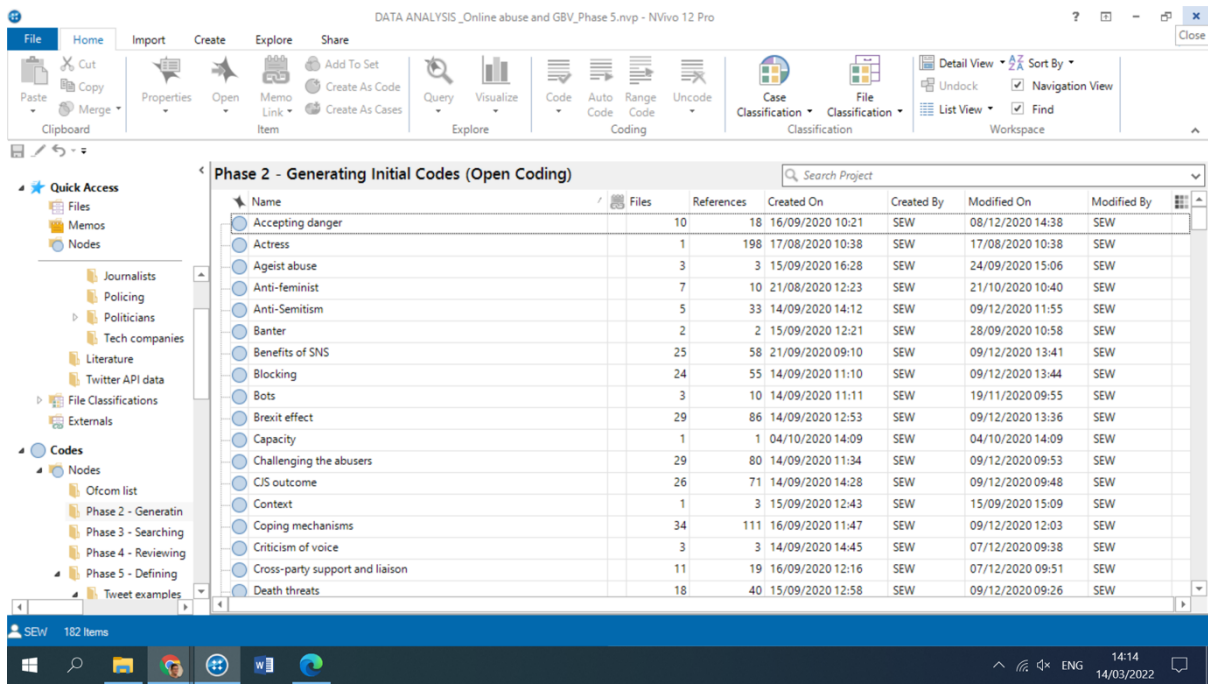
DATA ANALYSIS _Online abuse and GBV_Phase 5.nvp - NVivo 12 Pro

? Close

File Home Import Create Explore Share

Paste Cut Copy Merge
Clipboard

Properties Open Memo Link Add To Set Create As Code Create As Cases
Item

Query Visualize
Explore

Code Auto Code Range Code Uncode
Coding

Case Classification File Classification
Classification

Detail View Sort By Undock Navigation View List View Find
Workspace

Quick Access
Files
Memos
Nodes
Journalists
Policing
Politicians
Tech companies
Literature
Twitter API data
File Classifications
Externals
Codes
Nodes
Ofcom list
Phase 2 - Generatin
Phase 3 - Searching
Phase 4 - Reviewing
Phase 5 - Defining
Tweet examples

Phase 2 - Generating Initial Codes (Open Coding)

Search Project

| Name | Files | References | Created On | Created By | Modified On | Modified By |
|---|---|---|---|---|---|---|
| Accepting danger | 10 | 18 | 16/09/2020 10:21 | SEW | 08/12/2020 14:38 | SEW |
| Actress | 1 | 198 | 17/08/2020 10:38 | SEW | 17/08/2020 10:38 | SEW |
| Ageist abuse | 3 | 3 | 15/09/2020 16:28 | SEW | 24/09/2020 15:06 | SEW |
| Anti-feminist | 7 | 10 | 21/08/2020 12:23 | SEW | 21/10/2020 10:40 | SEW |
| Anti-Semitism | 5 | 33 | 14/09/2020 14:12 | SEW | 09/12/2020 11:55 | SEW |
| Banter | 2 | 2 | 15/09/2020 12:21 | SEW | 28/09/2020 10:58 | SEW |
| Benefits of SNS | 25 | 58 | 21/09/2020 09:10 | SEW | 09/12/2020 13:41 | SEW |
| Blocking | 24 | 55 | 14/09/2020 11:10 | SEW | 09/12/2020 13:44 | SEW |
| Bots | 3 | 10 | 14/09/2020 11:11 | SEW | 19/11/2020 09:55 | SEW |
| Brexit effect | 29 | 86 | 14/09/2020 12:53 | SEW | 09/12/2020 13:36 | SEW |
| Capacity | 1 | 1 | 04/10/2020 14:09 | SEW | 04/10/2020 14:09 | SEW |
| Challenging the abusers | 29 | 80 | 14/09/2020 11:34 | SEW | 09/12/2020 09:53 | SEW |
| CJS outcome | 26 | 71 | 14/09/2020 14:28 | SEW | 09/12/2020 09:48 | SEW |
| Context | 1 | 3 | 15/09/2020 12:43 | SEW | 15/09/2020 15:09 | SEW |
| Coping mechanisms | 34 | 111 | 16/09/2020 11:47 | SEW | 09/12/2020 12:03 | SEW |
| Criticism of voice | 3 | 3 | 14/09/2020 14:45 | SEW | 07/12/2020 09:38 | SEW |
| Cross-party support and liaison | 11 | 19 | 16/09/2020 12:16 | SEW | 07/12/2020 09:51 | SEW |
| Death threats | 18 | 40 | 15/09/2020 12:58 | SEW | 09/12/2020 09:26 | SEW |

SEW 182 Items

ENG 14:14 14/03/2022